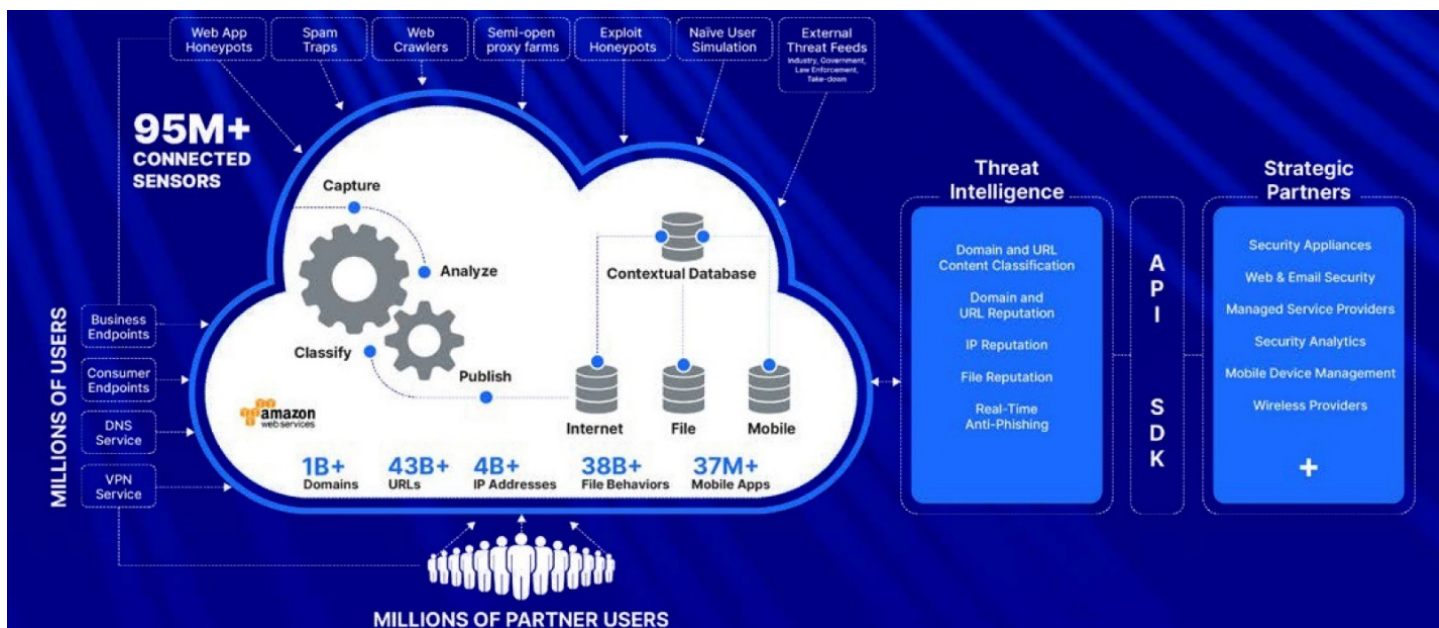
Web App Honeypots

Spam Traps

Web Crawlers

Semi-open proxy farms

Exploit Honeypots

Naïve User Simulation

External Threat Feeds
Industry, Government, Law Enforcement, Take-down

95M+
CONNECTED SENSORS

MILLIONS OF USERS

Business Endpoints

Consumer Endpoints

DNS Service

VPN Service

Capture

Analyze

Classify

Publish

Contextual Database

Internet

File

Mobile

amazon web services

1B+ Domains

43B+ URLs

4B+ IP Addresses

38B+ File Behaviors

37M+ Mobile Apps

MILLIONS OF PARTNER USERS

Threat Intelligence

Domain and URL Content Classification

Domain and URL Reputation

IP Reputation

File Reputation

Real-Time Anti-Phishing

API

SDK

Strategic Partners

Security Appliances

Web & Email Security

Managed Service Providers

Security Analytics

Mobile Device Management

Wireless Providers

+